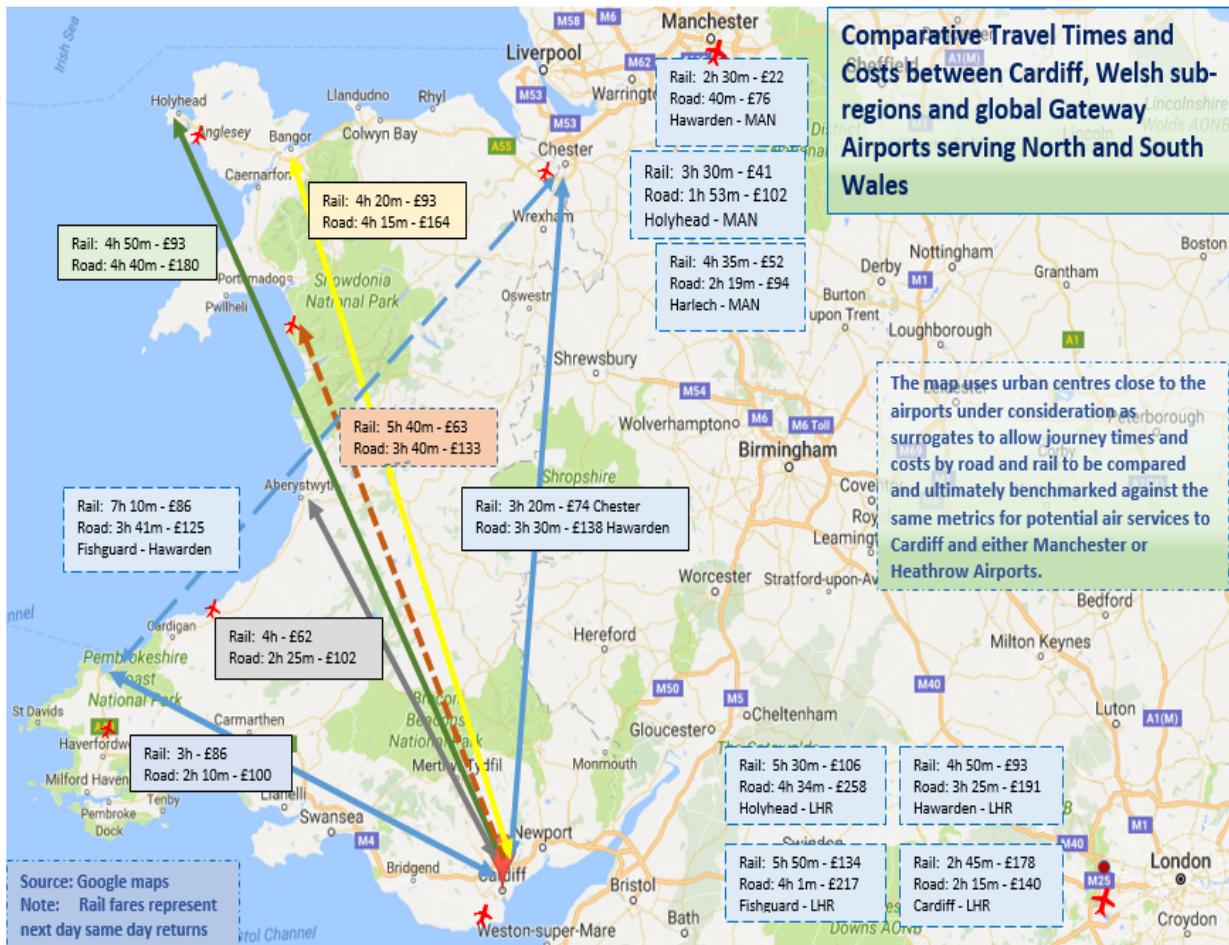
Comparative Travel Times and Costs between Cardiff, Welsh sub-regions and global Gateway Airports serving North and South Wales

Rail: 2h 30m - £22
Road: 40m - £76
Hawarden - MAN

Rail: 3h 30m - £41
Road: 1h 53m - £102
Holyhead - MAN

Rail: 4h 35m - £52
Road: 2h 19m - £94
Harlech - MAN

Rail: 4h 20m - £93
Road: 4h 15m - £164

Rail: 4h 50m - £93
Road: 4h 40m - £180

Rail: 5h 40m - £63
Road: 3h 40m - £133

Rail: 7h 10m - £86
Road: 3h 41m - £125
Fishguard - Hawarden

Rail: 3h 20m - £74 Chester
Road: 3h 30m - £138 Hawarden

Rail: 4h - £62
Road: 2h 25m - £102

Rail: 3h - £86
Road: 2h 10m - £100

The map uses urban centres close to the airports under consideration as surrogates to allow journey times and costs by road and rail to be compared and ultimately benchmarked against the same metrics for potential air services to Cardiff and either Manchester or Heathrow Airports.

Rail: 5h 30m - £106
Road: 4h 34m - £258
Holyhead - LHR

Rail: 4h 50m - £93
Road: 3h 25m - £191
Hawarden - LHR

Rail: 5h 50m - £134
Road: 4h 1m - £217
Fishguard - LHR

Rail: 2h 45m - £178
Road: 2h 15m - £140
Cardiff - LHR

Source: Google maps
Note: Rail fares represent next day same day returns

Irish Sea
Manchester
M58
M6
M62
Liverpool
Warrington
M53
Holyhead
Anglesey
Llandudno
Rhyl
Colwyn Bay
Bangor
Caernarfon
A55
Chester
Wrexham
Porthmadog
Pwllheli
Snowdonia National Park
Oswestry
Shrewsbury
Nottingham
Derby
Grantham
Boston
Sheffield
A1(M)
Lincolnshire Wolds AONB
M1
Burton upon Trent
Loughborough
A1
M54
Wolverhampton
M6
M6 Toll
Birmingham
Peterborough
Aberystwyth
Shropshire
Coventry
Royal Leamington
Worcester
Stratford-upon-Avon
Bedford
Cardigan
Pembrokeshire Coast National Park
Hereford
Milton Keynes
St Davids
Haverfordwest
Carmarthen
Brecon Beacons National Park
M50
M5
Gloucester
Cheltenham
M40
Luton
A1(M)
Milford Haven
Tenby
Pembroke Dock
Llanelli
Merthyr Tydfil
Monmouth
Swansea
M4
Newport
Bridgend
Cardiff
Bristol
Swindon
M40
M1
London
M25
Bath
Croydon
Weston-super-Mare
Bristol Channel
Downs AONB